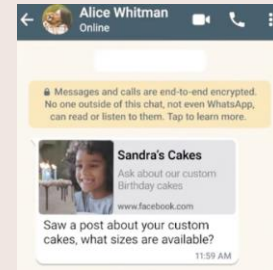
Alice Whitman
Online

Messages and calls are end-to-end encrypted. No one outside of this chat, not even WhatsApp, can read or listen to them. Tap to learn more.

Sandra's Cakes
Ask about our custom Birthday cakes
www.facebook.com

Saw a post about your custom cakes, what sizes are available?
11:59 AM